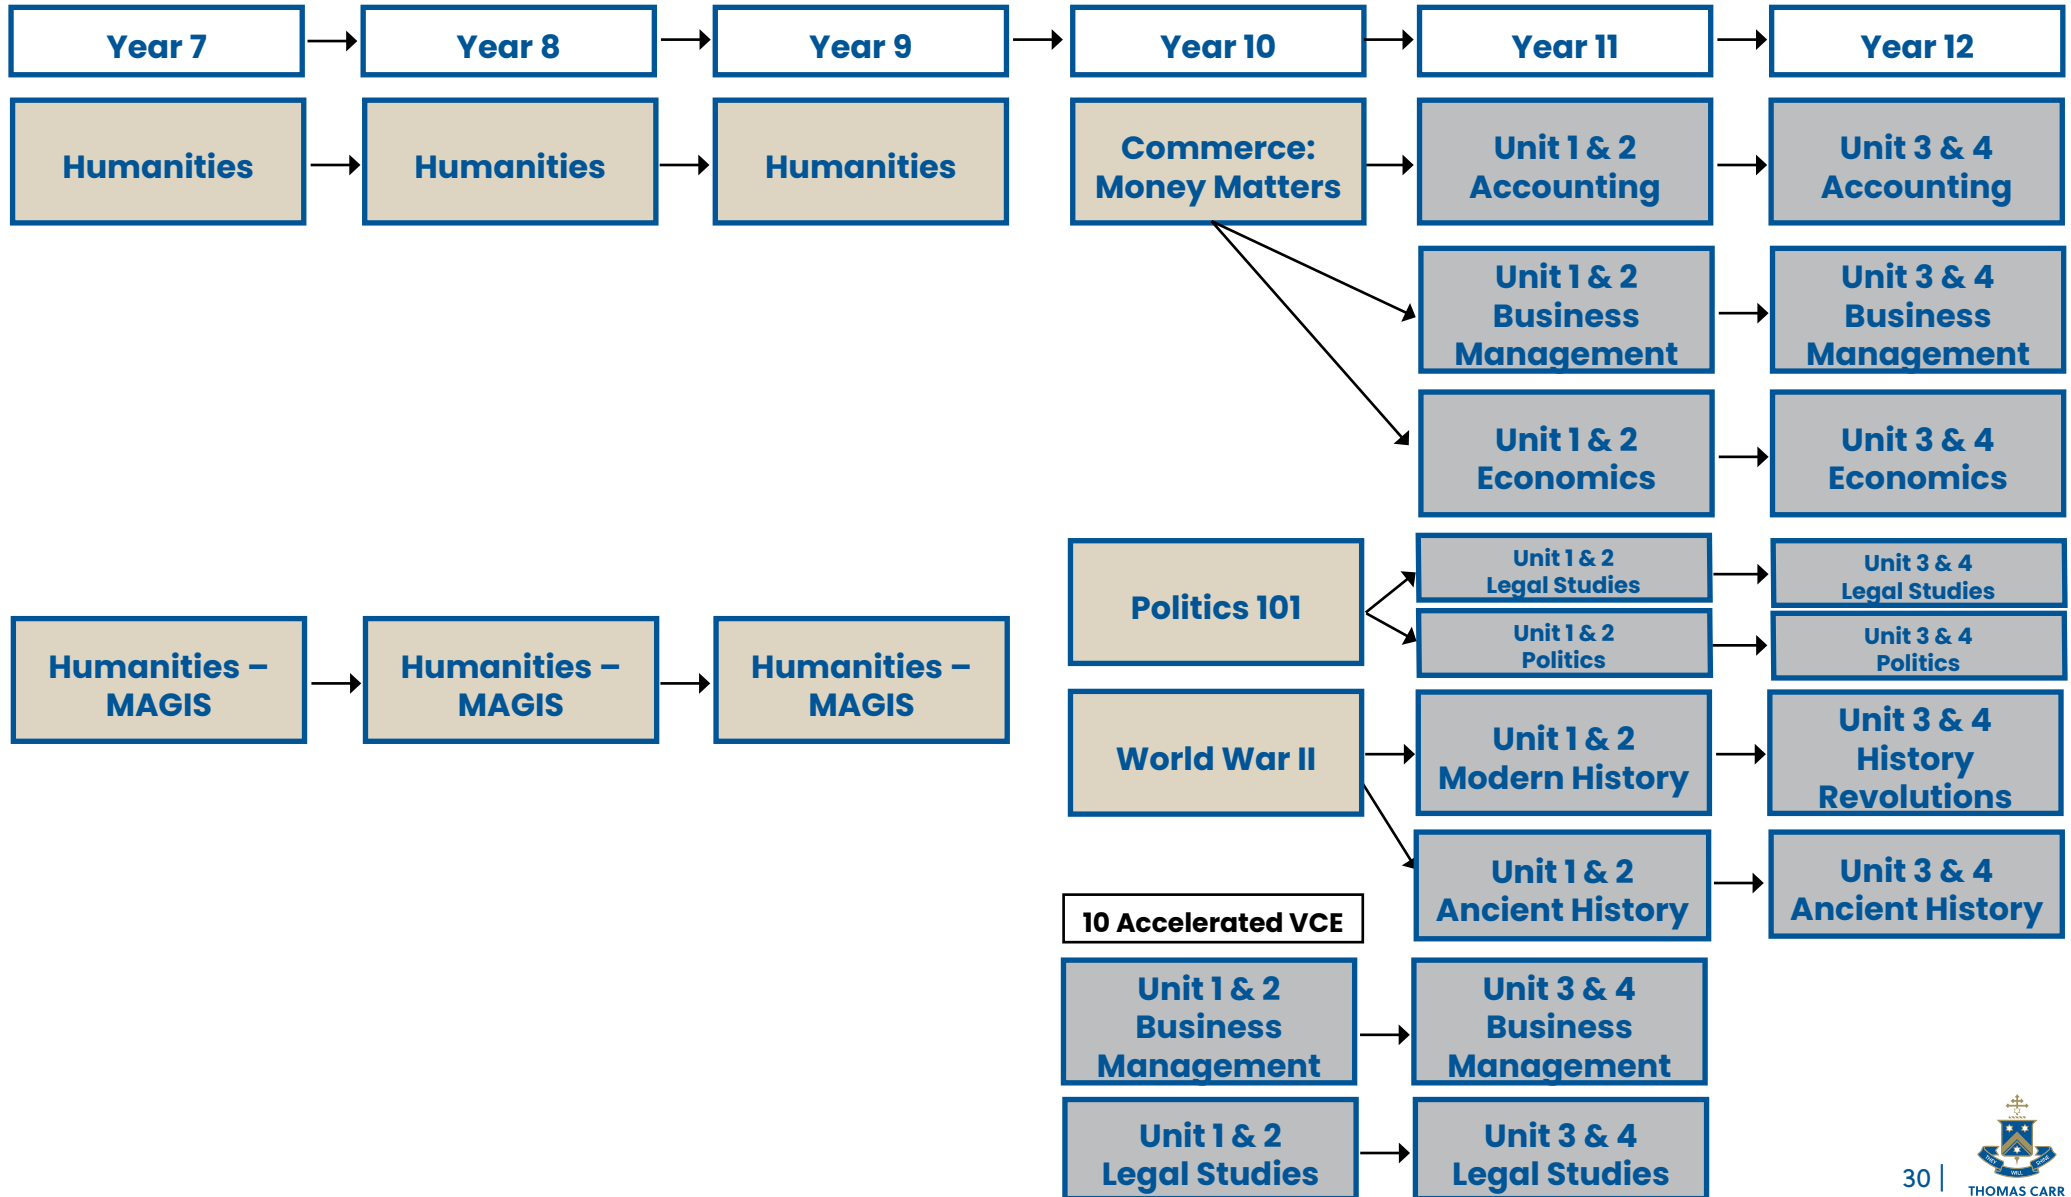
Year 7
Year 8
Year 9
Year 10
Year 11
Year 12

Humanities
Humanities
Humanities
Commerce: Money Matters
Unit 1 & 2 Accounting
Unit 3 & 4 Accounting

Unit 1 & 2 Business Management
Unit 3 & 4 Business Management

Unit 1 & 2 Economics
Unit 3 & 4 Economics

Politics 101
Unit 1 & 2 Legal Studies
Unit 3 & 4 Legal Studies
Unit 1 & 2 Politics
Unit 3 & 4 Politics

Humanities – MAGIS
Humanities – MAGIS
Humanities – MAGIS

World War II
Unit 1 & 2 Modern History
Unit 3 & 4 History Revolutions

Unit 1 & 2 Ancient History
Unit 3 & 4 Ancient History

10 Accelerated VCE
Unit 1 & 2 Business Management
Unit 3 & 4 Business Management
Unit 1 & 2 Legal Studies
Unit 3 & 4 Legal Studies

30 |
THOMAS CARR